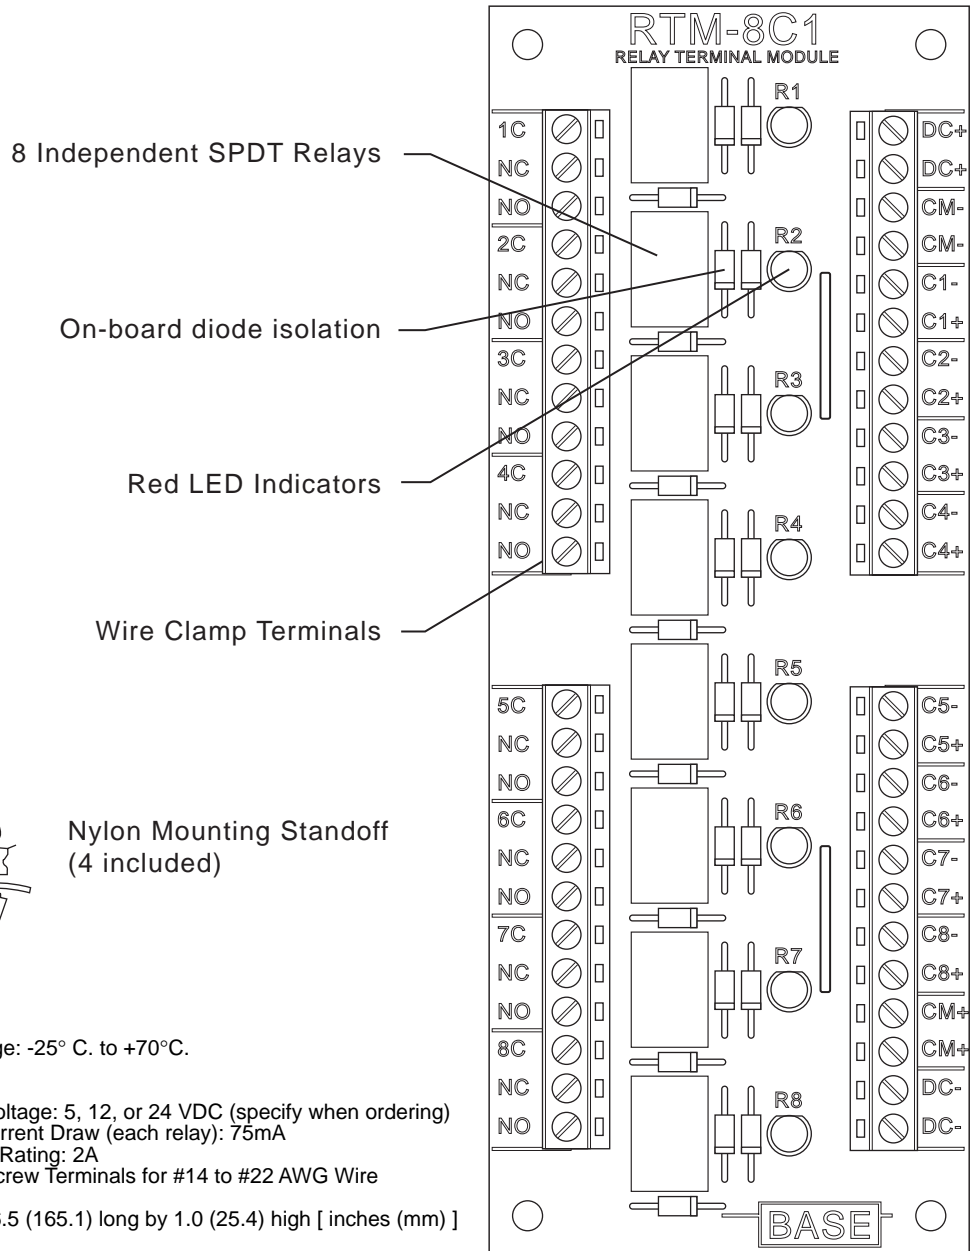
RTM-8C1
RELAY TERMINAL MODULE

8 Independent SPDT Relays

On-board diode isolation

Red LED Indicators

Wire Clamp Terminals

Nylon Mounting Standoff
(4 included)

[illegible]ge: -25° C. to +70°C.

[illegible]oltage: 5, 12, or 24 VDC (specify when ordering)
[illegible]rrent Draw (each relay): 75mA
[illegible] Rating: 2A
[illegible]crew Terminals for #14 to #22 AWG Wire

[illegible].5 (165.1) long by 1.0 (25.4) high [ inches (mm) ]

R1
R2
R3
R4
R5
R6
R7
R8

1C
NC
NO
2C
NC
NO
3C
NC
NO
4C
NC
NO

5C
NC
NO
6C
NC
NO
7C
NC
NO
8C
NC
NO

DC+
DC+
CM-
CM-
C1-
C1+
C2-
C2+
C3-
C3+
C4-
C4+

C5-
C5+
C6-
C6+
C7-
C7+
C8-
C8+
CM+
CM+
DC-
DC-

BASE